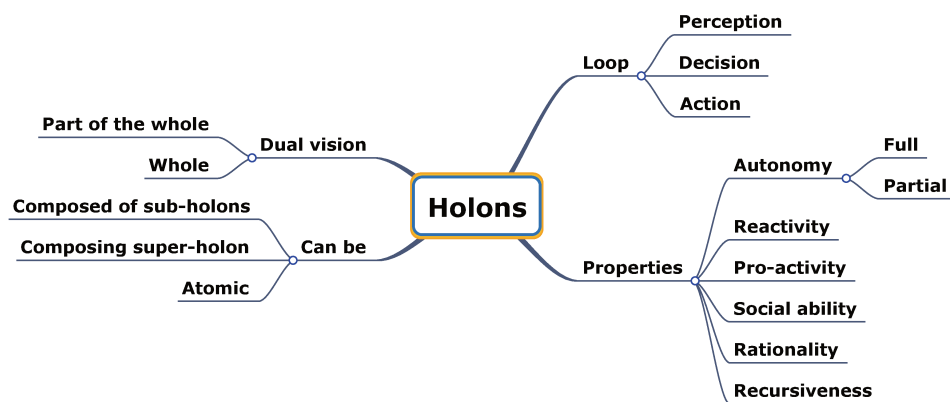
Holons

Loop
Perception
Decision
Action

Properties
Autonomy
Full
Partial
Reactivity
Pro-activity
Social ability
Rationality
Recursiveness

Dual vision
Part of the whole
Whole

Can be
Composed of sub-holons
Composing super-holon
Atomic